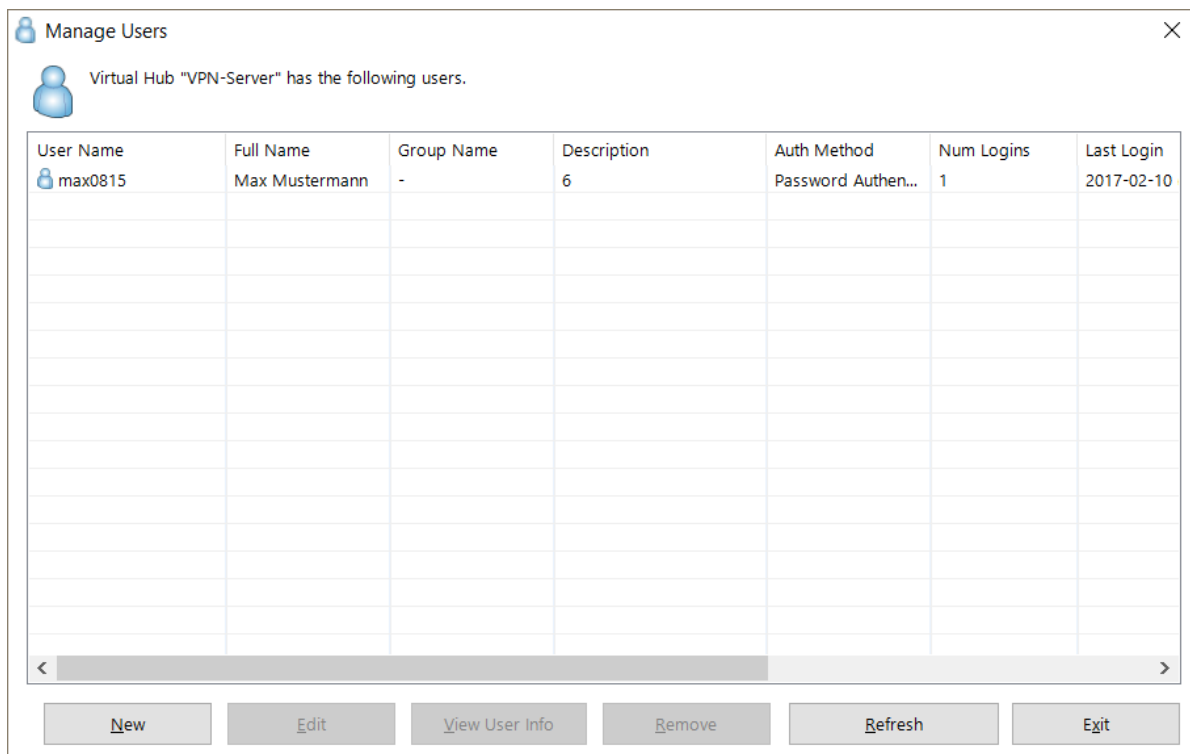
Manage Users

Virtual Hub "VPN-Server" has the following users.

| User Name | Full Name | Group Name | Description | Auth Method | Num Logins | Last Login |
|---|---|---|---|---|---|---|
| max0815 | Max Mustermann | - | 6 | Password Authen... | 1 | 2017-02-10 |

New
Edit
View User Info
Remove
Refresh
Exit